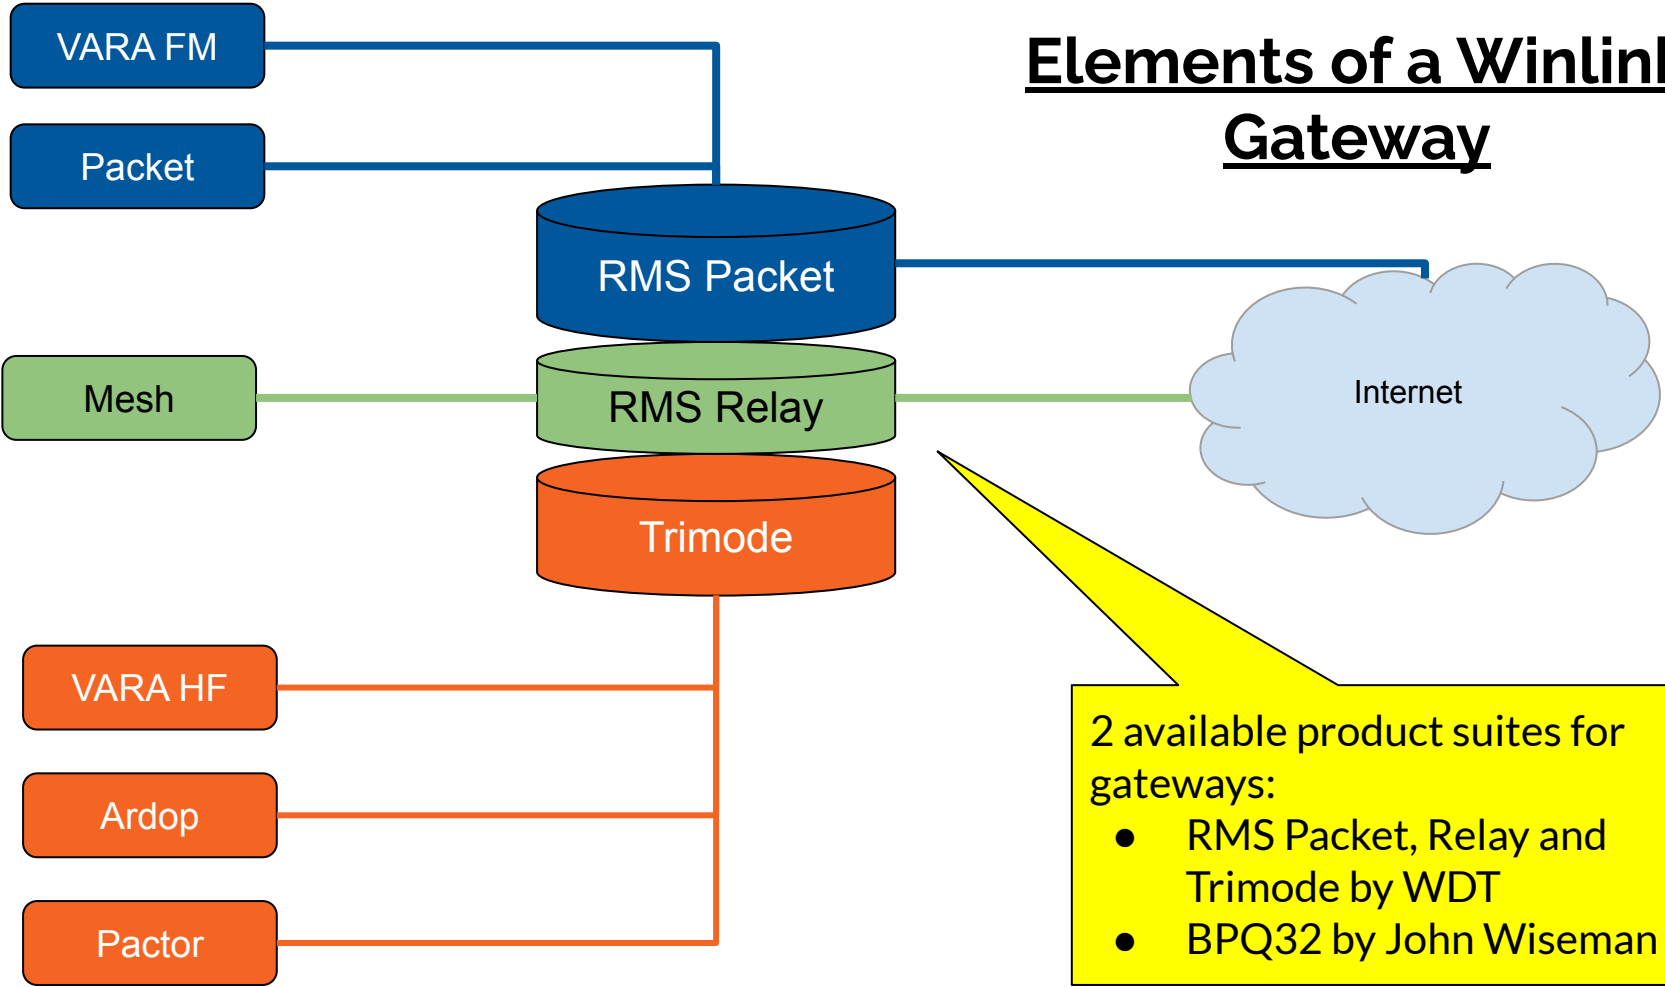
Elements of a Winlinl Gateway

VARA FM

Packet

RMS Packet

Mesh

RMS Relay

Internet

Trimode

VARA HF

Ardop

Pactor

2 available product suites for gateways:
- RMS Packet, Relay and Trimode by WDT
- BPQ32 by John Wiseman